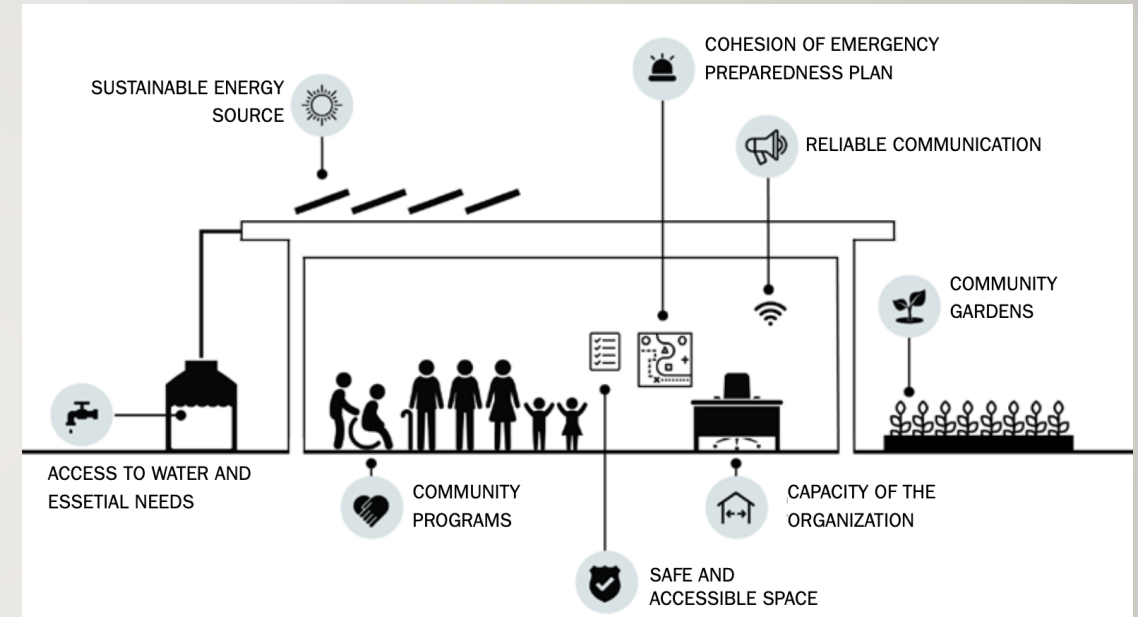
SUSTAINABLE ENERGY SOURCE

COHESION OF EMERGENCY PREPAREDNESS PLAN

RELIABLE COMMUNICATION

COMMUNITY GARDENS

ACCESS TO WATER AND ESSETIAL NEEDS

COMMUNITY PROGRAMS

CAPACITY OF THE ORGANIZATION

SAFE AND ACCESSIBLE SPACE